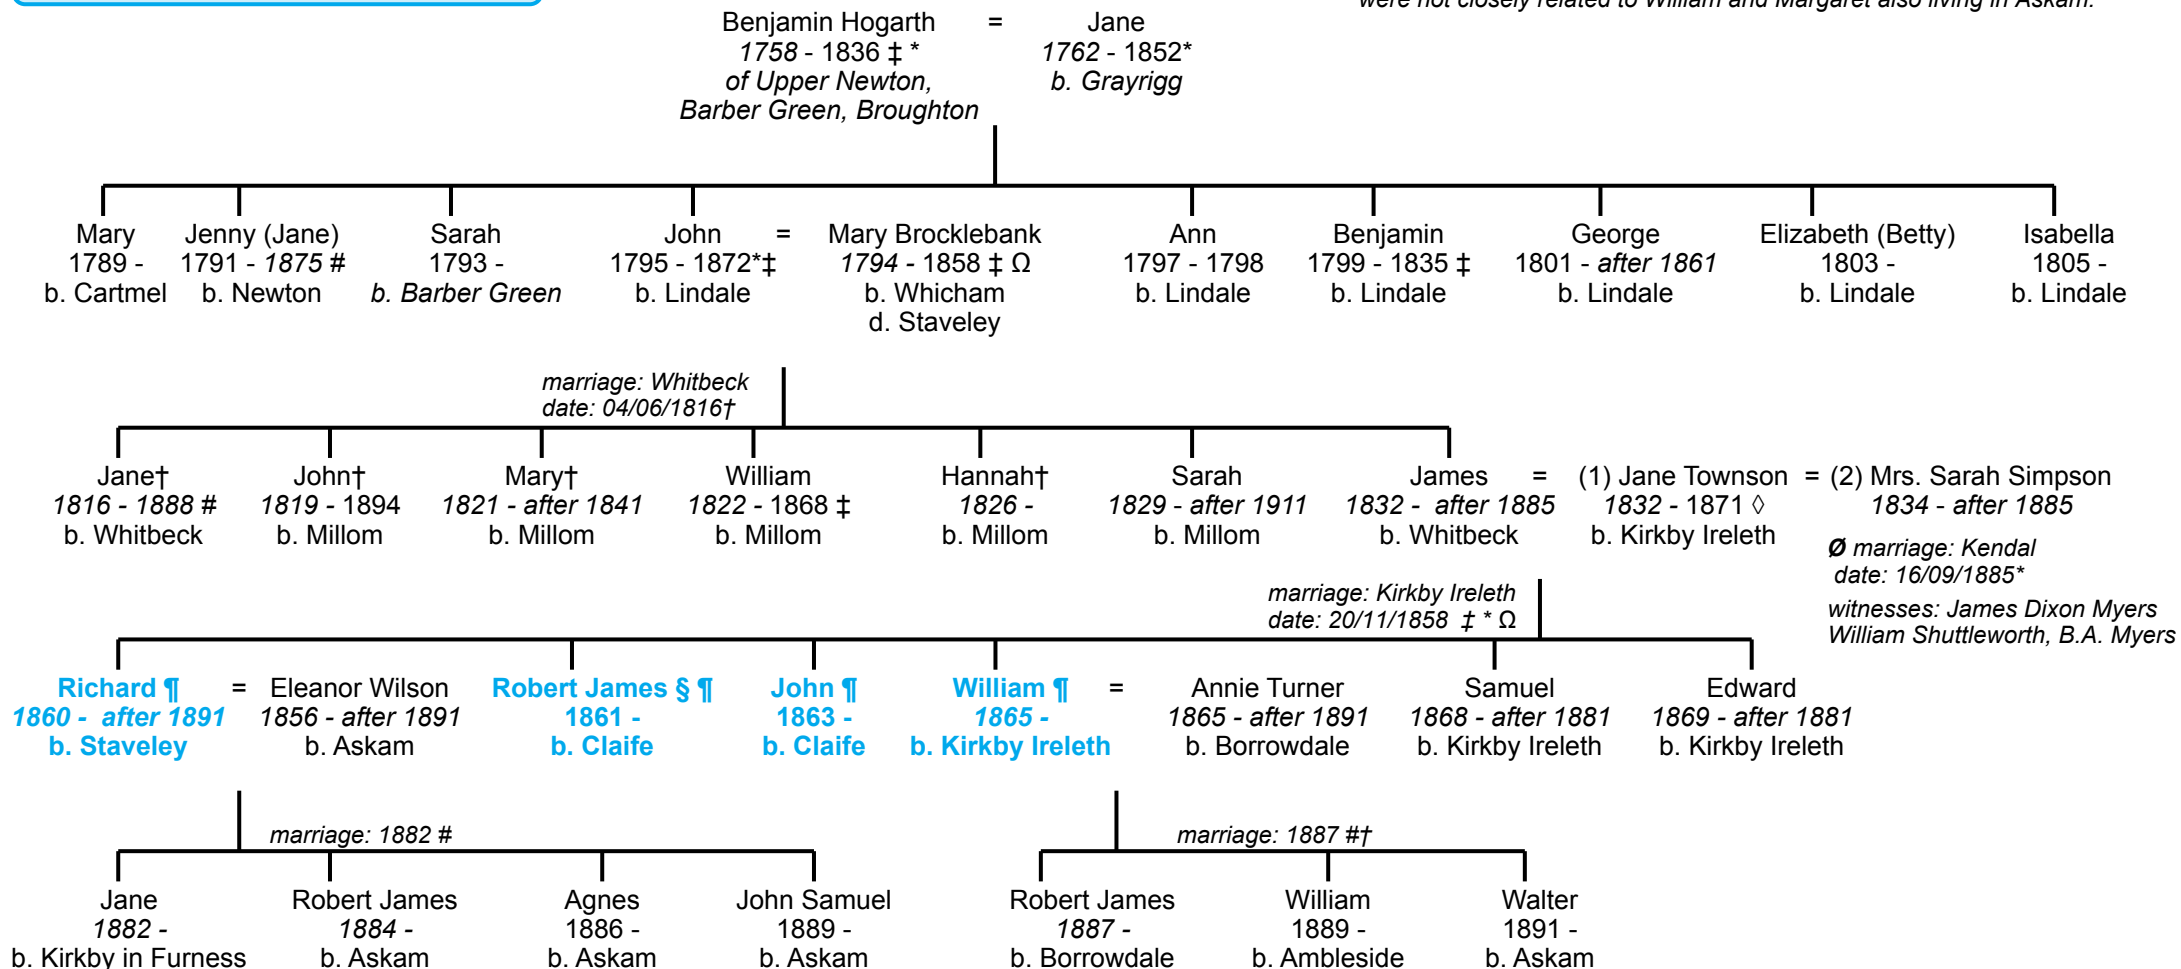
were not closely related to William and Margaret also living in Askam.

Benjamin Hogarth = Jane
1758 - 1836 ‡ *
of Upper Newton, Barber Green, Broughton

1762 - 1852*
b. Grayrigg

Mary
1789 -
b. Cartmel

Jenny (Jane)
1791 - 1875 #
b. Newton

Sarah
1793 -
b. Barber Green

John = Mary Brocklebank
1795 - 1872*‡
b. Lindale

1794 - 1858 ‡ Ω
b. Whicham
d. Staveley

Ann
1797 - 1798
b. Lindale

Benjamin
1799 - 1835 ‡
b. Lindale

George
1801 - after 1861
b. Lindale

Elizabeth (Betty)
1803 -
b. Lindale

Isabella
1805 -
b. Lindale

marriage: Whitbeck
date: 04/06/1816†

Jane†
1816 - 1888 #
b. Whitbeck

John†
1819 - 1894
b. Millom

Mary†
1821 - after 1841
b. Millom

William
1822 - 1868 ‡
b. Millom

Hannah†
1826 -
b. Millom

Sarah
1829 - after 1911
b. Millom

James = (1) Jane Townson = (2) Mrs. Sarah Simpson
1832 - after 1885
b. Whitbeck

1832 - 1871 ◊
b. Kirkby Ireleth

1834 - after 1885

Ø marriage: Kendal
date: 16/09/1885*
witnesses: James Dixon Myers
William Shuttleworth, B.A. Myers

marriage: Kirkby Ireleth
date: 20/11/1858 ‡ * Ω

Richard ¶ = Eleanor Wilson
1860 - after 1891
b. Staveley

1856 - after 1891
b. Askam

Robert James § ¶
1861 -
b. Claife

John ¶
1863 -
b. Claife

William ¶ = Annie Turner
1865 -
b. Kirkby Ireleth

1865 - after 1891
b. Borrowdale

Samuel
1868 - after 1881
b. Kirkby Ireleth

Edward
1869 - after 1881
b. Kirkby Ireleth

marriage: 1882 #

Jane
1882 -
b. Kirkby in Furness

Robert James
1884 -
b. Askam

Agnes
1886 -
b. Askam

John Samuel
1889 -
b. Askam

marriage: 1887 #†

Robert James
1887 -
b. Borrowdale

William
1889 -
b. Ambleside

Walter
1891 -
b. Askam